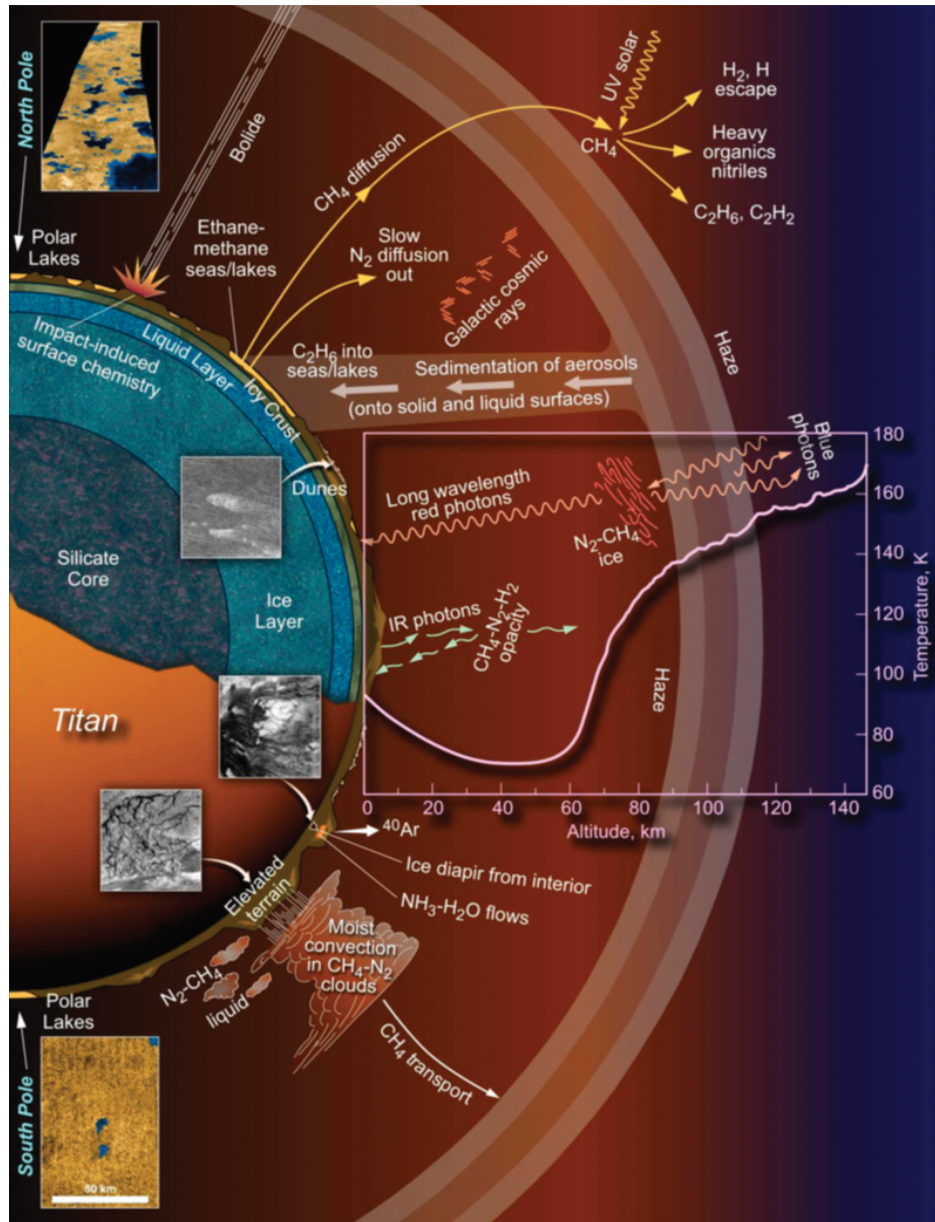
North Pole

Polar Lakes

Bolide

Ethane-methane seas/lakes

$CH_4$ diffusion

UV solar

$CH_4$

$H_2$, H escape

Heavy organics nitriles

$C_2H_6$, $C_2H_2$

Slow $N_2$ diffusion out

Galactic cosmic rays

Impact-induced surface chemistry

Liquid Layer

Icy Crust

$C_2H_6$ into seas/lakes

Sedimentation of aerosols (onto solid and liquid surfaces)

Haze

Blue photons

Long wavelength red photons

$N_2$-$CH_4$ ice

Dunes

Silicate Core

Ice Layer

IR photons

$CH_4$-$N_2$-$H_2$ opacity

Haze

Titan

180
160
140
120
100
80
60

Temperature, K

0 20 40 60 80 100 120 140

Altitude, km

$^{40}Ar$

Ice diapir from interior

$NH_3$-$H_2O$ flows

Elevated terrain

Moist convection in $CH_4$-$N_2$ clouds

$N_2$-$CH_4$ liquid

Polar Lakes

$CH_4$ transport

South Pole

50 km